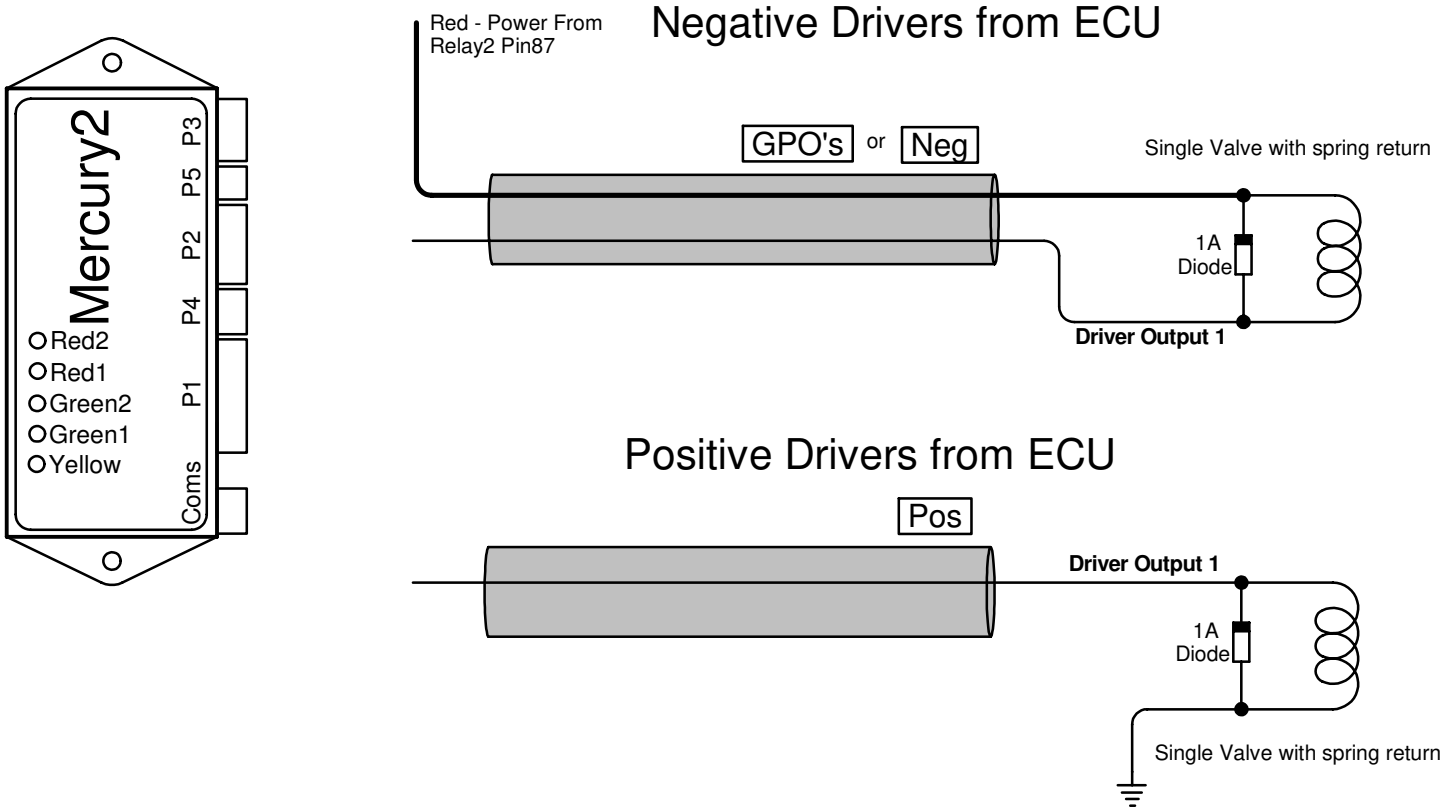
Mercury2

P3
P5
P2
P4
P1
Coms

Red2
Red1
Green2
Green1
Yellow

Red - Power From Relay2 Pin87

Negative Drivers from ECU

GPO's or Neg

Single Valve with spring return

1A Diode

Driver Output 1

Positive Drivers from ECU

Pos

Driver Output 1

1A Diode

Single Valve with spring return